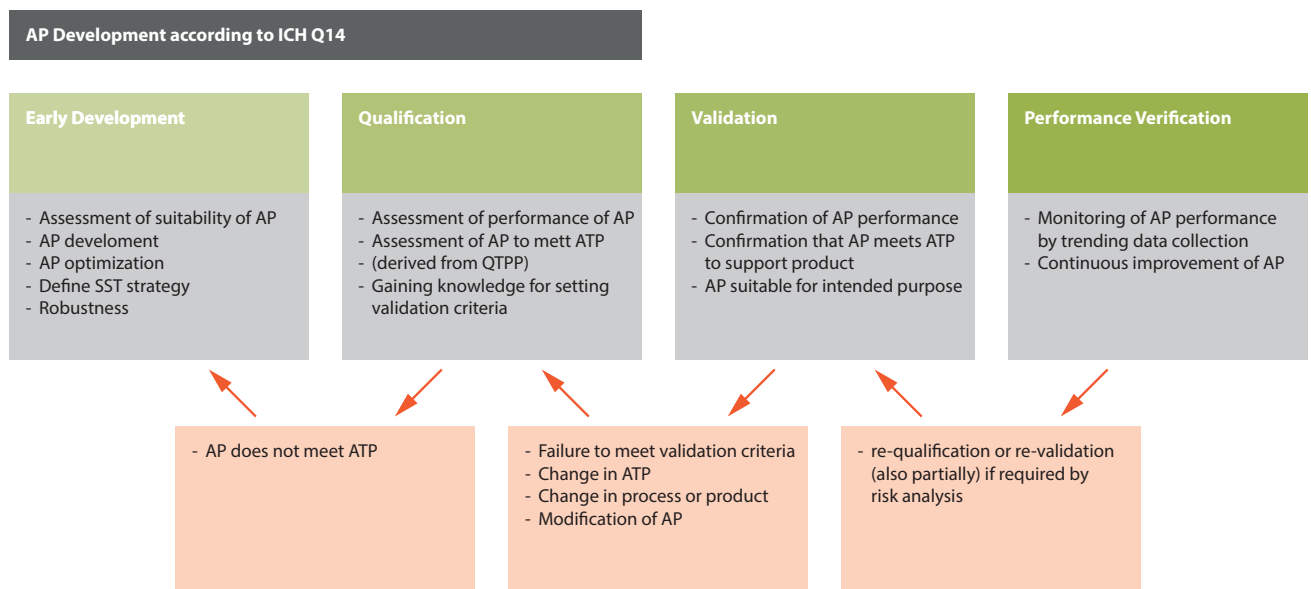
AP Development according to ICH Q14

Early Development

- Assessment of suitability of AP
- AP develoment
- AP optimization
- Define SST strategy
- Robustness

Qualification

- Assessment of performance of AP
- Assessment of AP to mett ATP
- (derived from QTPP)
- Gaining knowledge for setting validation criteria

Validation

- Confirmation of AP performance
- Confirmation that AP meets ATP to support product
- AP suitable for intended purpose

Performance Verification

- Monitoring of AP performance by trending data collection
- Continuous improvement of AP

- AP does not meet ATP

- Failure to meet validation criteria
- Change in ATP
- Change in process or product
- Modification of AP

- re-qualification or re-validation (also partially) if required by risk analysis